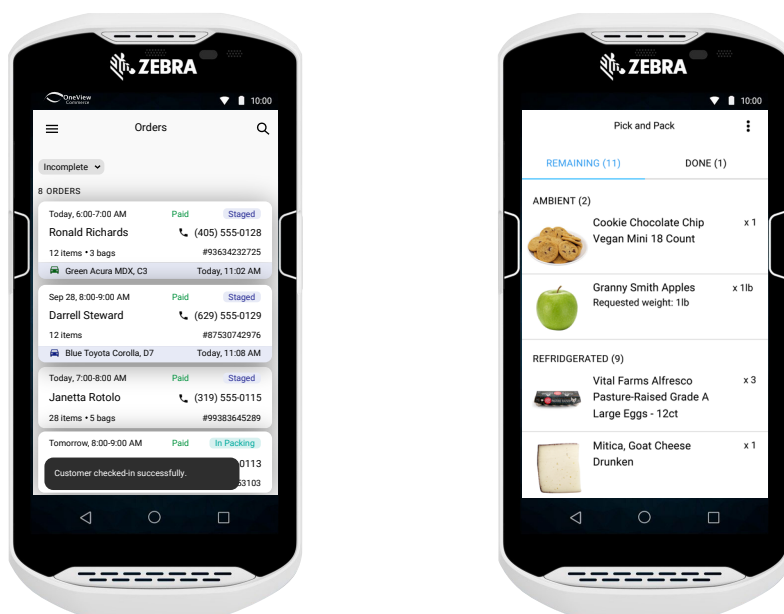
ZEBRA

OneView Commerce

10:00

Orders

Incomplete

8 ORDERS

Today, 6:00-7:00 AM Paid Staged
Ronald Richards (405) 555-0128
12 items • 3 bags #93634232725
Green Acura MDX, C3 Today, 11:02 AM

Sep 28, 8:00-9:00 AM Paid Staged
Darrell Steward (629) 555-0129
12 items #87530742976
Blue Toyota Corolla, D7 Today, 11:08 AM

Today, 7:00-8:00 AM Paid Staged
Janetta Rotolo (319) 555-0115
28 items • 5 bags #99383645289

Tomorrow, 8:00-9:00 AM Paid In Packing
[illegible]0113
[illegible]53103

Customer checked-in successfully.

ZEBRA

10:00

Pick and Pack

REMAINING (11) DONE (1)

AMBIENT (2)

Cookie Chocolate Chip Vegan Mini 18 Count x 1

Granny Smith Apples x 1lb
Requested weight: 1lb

REFRIDGERATED (9)

Vital Farms Alfresco Pasture-Raised Grade A Large Eggs - 12ct x 3

Mitica, Goat Cheese Drunken x 1